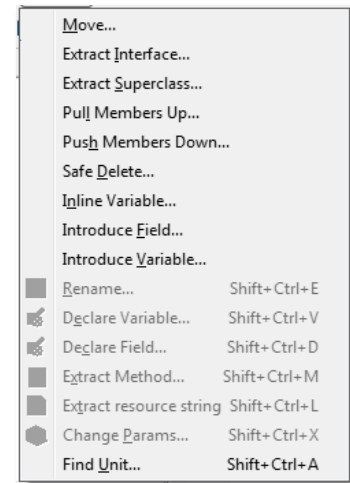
Move...
Extract Interface...
Extract Superclass...
Pull Members Up...
Push Members Down...
Safe Delete...
Inline Variable...
Introduce Field...
Introduce Variable...
Rename... Shift+Ctrl+E
Declare Variable... Shift+Ctrl+V
Declare Field... Shift+Ctrl+D
Extract Method... Shift+Ctrl+M
Extract resource string Shift+Ctrl+L
Change Params... Shift+Ctrl+X
Find Unit... Shift+Ctrl+A